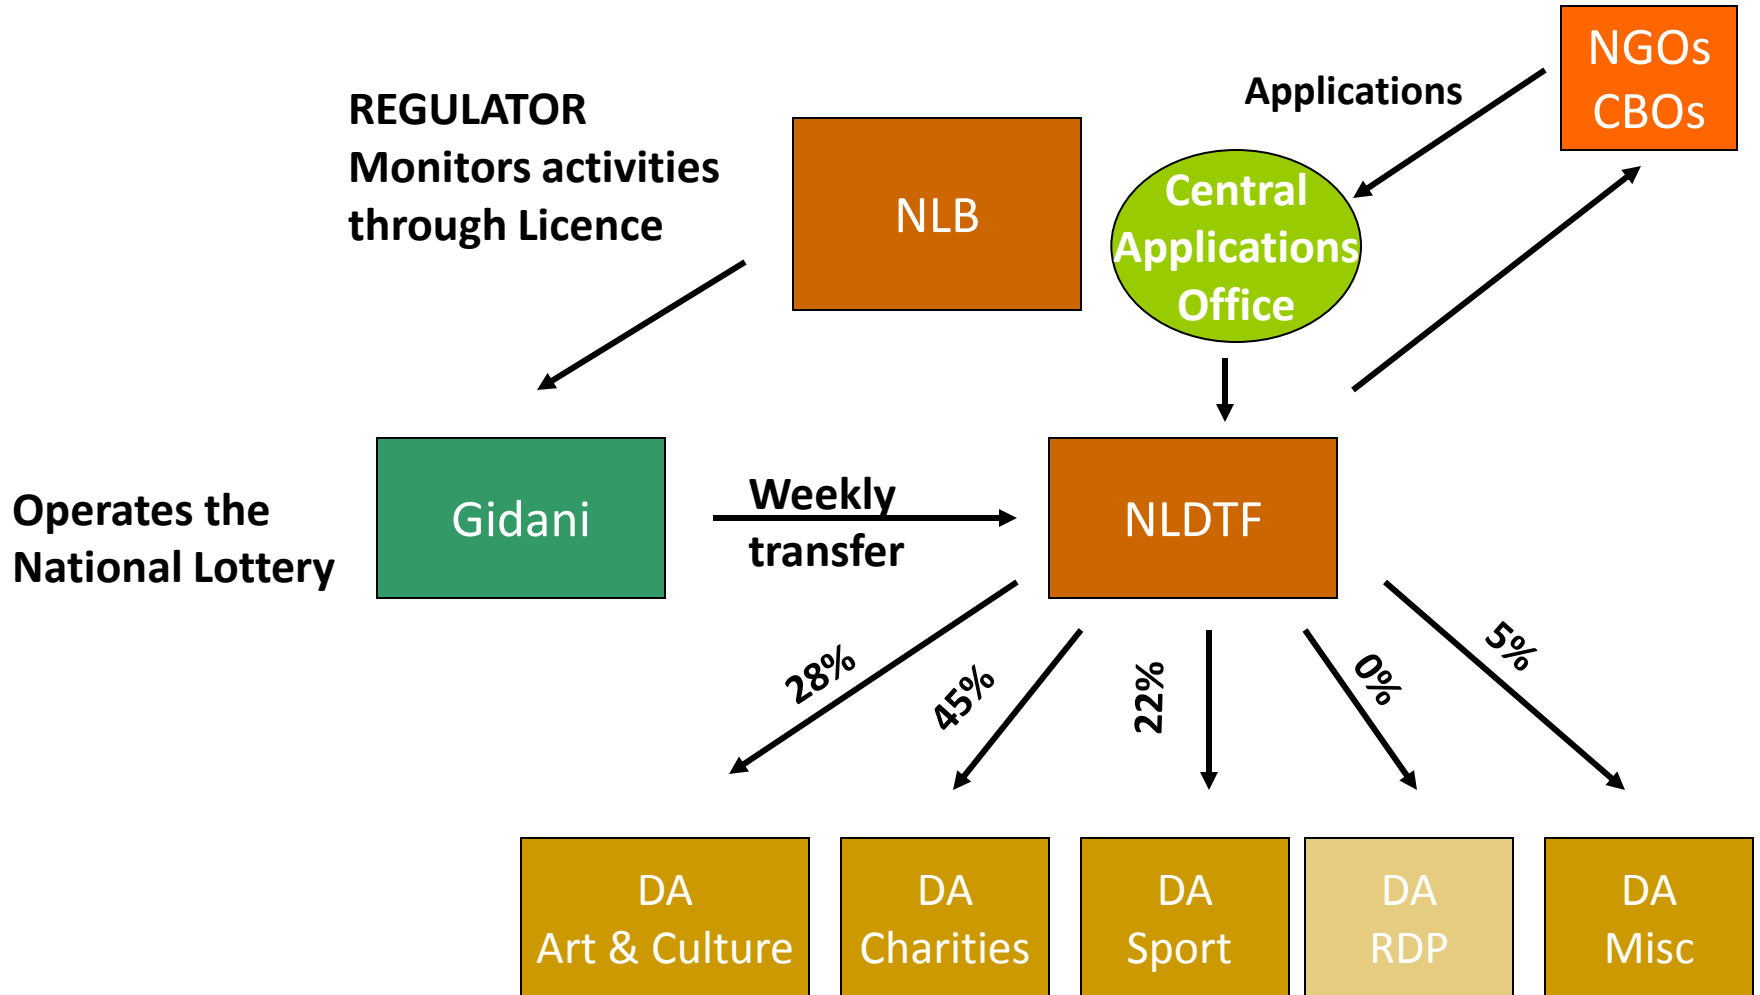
REGULATOR
Monitors activities through Licence

NLB

Applications

NGOs
CBOs

Central Applications Office

Operates the National Lottery

Gidani

Weekly transfer

NLDTF

28%

45%

22%

0%

5%

DA
Art & Culture

DA
Charities

DA
Sport

DA
RDP

DA
Misc